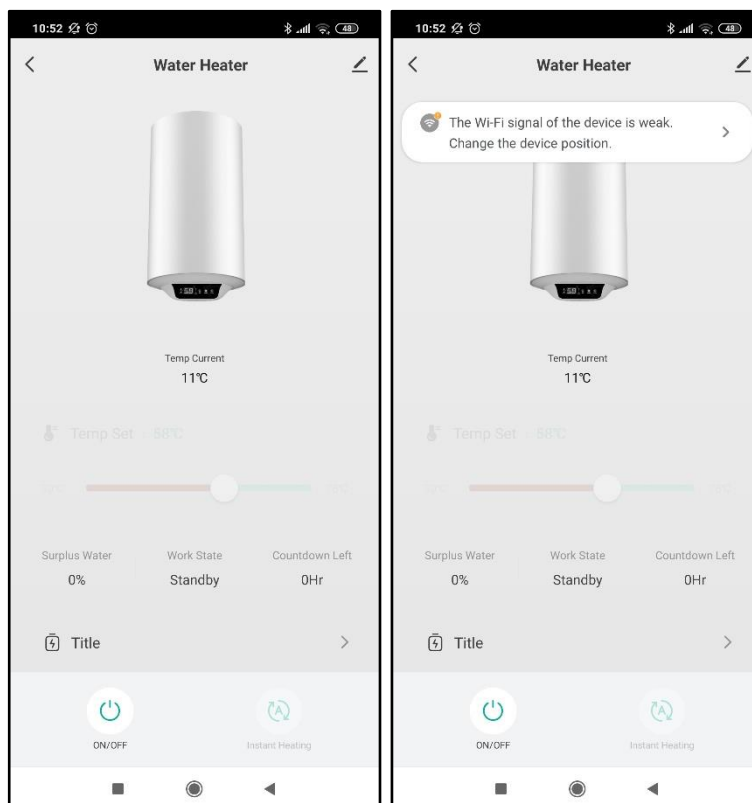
10:52

48

Water Heater

Temp Current
11℃

Temp Set 58℃

Surplus Water
0%

Work State
Standby

Countdown Left
0Hr

Title

ON/OFF

Instant Heating

10:52

48

Water Heater

The Wi-Fi signal of the device is weak. Change the device position.

Temp Current
11℃

Temp Set 58℃

Surplus Water
0%

Work State
Standby

Countdown Left
0Hr

Title

ON/OFF

Instant Heating